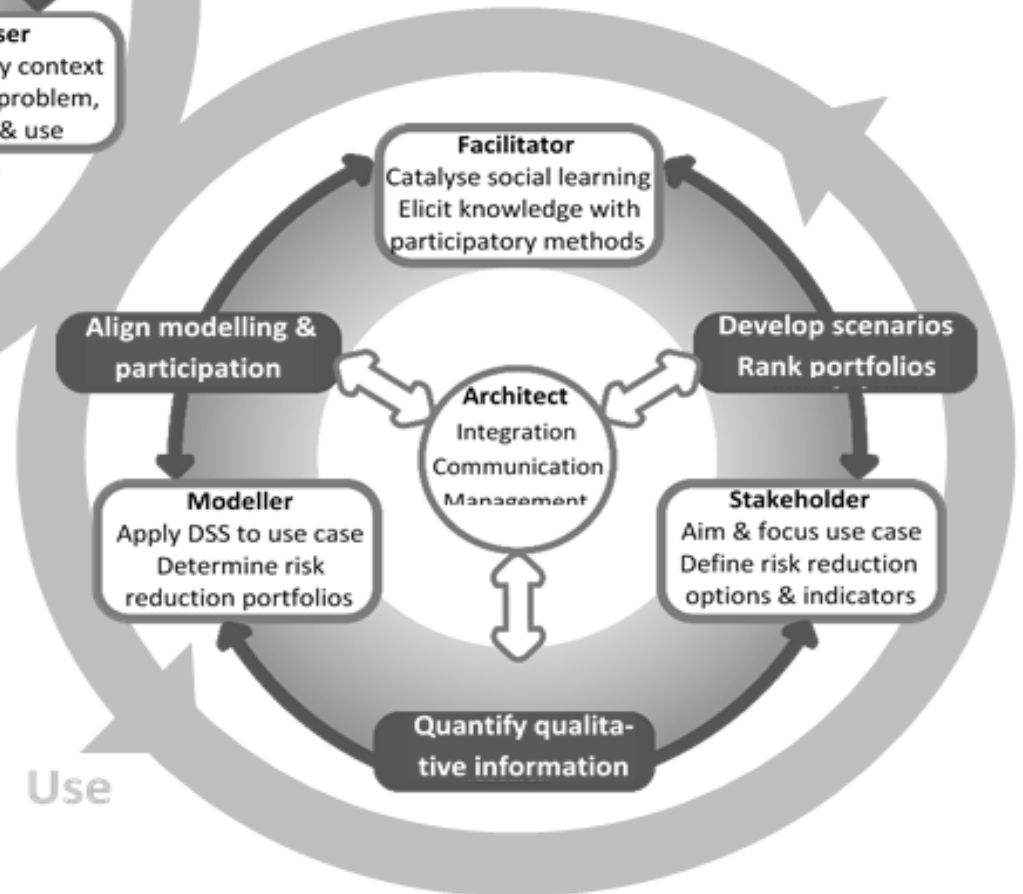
ser
y context
problem,
& use

Facilitator
Catalyse social learning
Elicit knowledge with
participatory methods

Align modelling & participation

Develop scenarios
Rank portfolios

Architect
Integration
Communication
Management

Modeller
Apply DSS to use case
Determine risk
reduction portfolios

Stakeholder
Aim & focus use case
Define risk reduction
options & indicators

Quantify qualitative information

Use